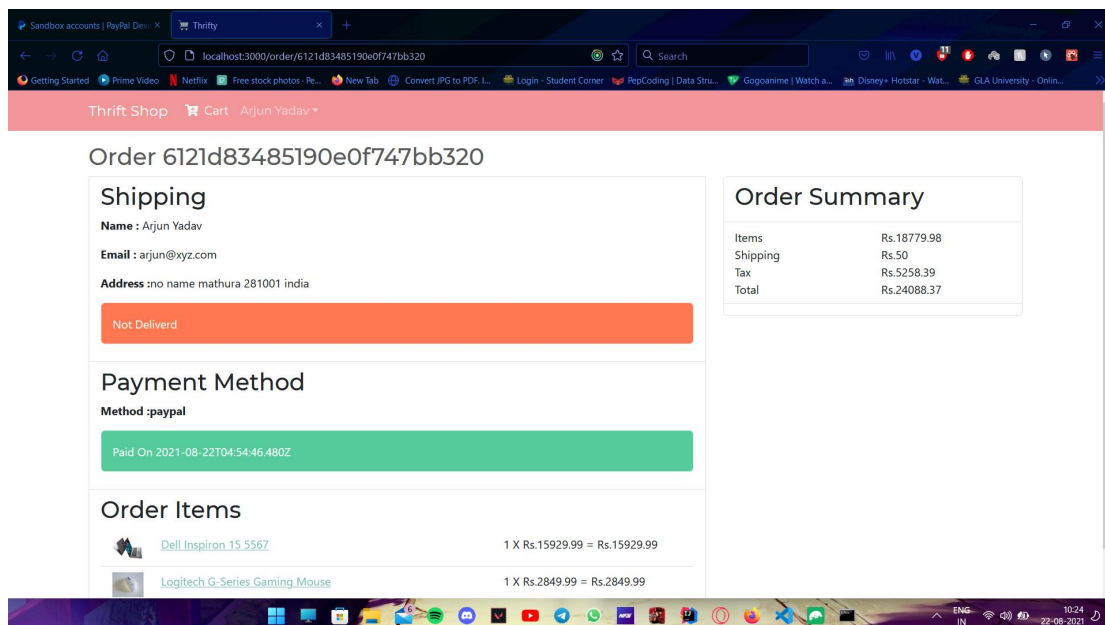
Sandbox accounts | PayPal Dev ×
Thrifty ×
+

localhost:3000/order/6121d83485190e0f747bb320
Search

Getting Started | Prime Video | Netflix | Free stock photos - Pe... | New Tab | Convert JPG to PDF. I... | Login - Student Corner | PepCoding | Data Stru... | Gogoanime | Watch a... | Disney+ Hotstar - Wat... | GLA University - Onlin...

Thrift Shop Cart Arjun Yadav

Order 6121d83485190e0f747bb320

Shipping

**Name :** Arjun Yadav

**Email :** arjun@xyz.com

**Address :**no name mathura 281001 india

Not Deliverd

Payment Method

**Method :paypal**

Paid On 2021-08-22T04:54:46.480Z

Order Items

Dell Inspiron 15 5567 1 X Rs.15929.99 = Rs.15929.99

Logitech G-Series Gaming Mouse 1 X Rs.2849.99 = Rs.2849.99

Order Summary

| | |
|---|---|
| Items | Rs.18779.98 |
| Shipping | Rs.50 |
| Tax | Rs.5258.39 |
| Total | Rs.24088.37 |

ENG IN 10:24 22-08-2021